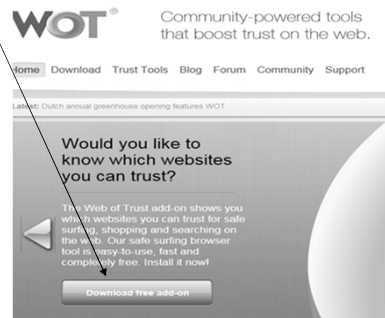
WOT®

Community-powered tools that boost trust on the web.

Home Download Trust Tools Blog Forum Community Support

Latest: Dutch annual greenhouse opening features WOT

Would you like to know which websites you can trust?

The Web of Trust add-on shows you which websites you can trust for safe surfing, shopping and searching on the web. Our safe surfing browser tool is easy-to-use, fast and completely free. Install it now!

Download free add-on